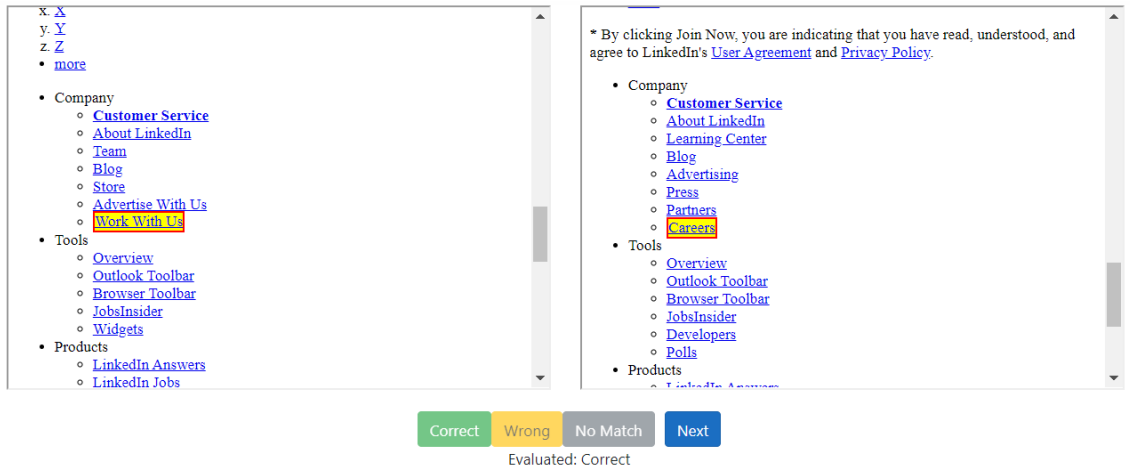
x. X
y. Y
z. Z

- more

- Company
  - Customer Service
  - About LinkedIn
  - Team
  - Blog
  - Store
  - Advertise With Us
  - Work With Us
- Tools
  - Overview
  - Outlook Toolbar
  - Browser Toolbar
  - JobsInsider
  - Widgets
- Products
  - LinkedIn Answers
  - LinkedIn Jobs

* By clicking Join Now, you are indicating that you have read, understood, and agree to LinkedIn's User Agreement and Privacy Policy.

- Company
  - Customer Service
  - About LinkedIn
  - Learning Center
  - Blog
  - Advertising
  - Press
  - Partners
  - Careers
- Tools
  - Overview
  - Outlook Toolbar
  - Browser Toolbar
  - JobsInsider
  - Developers
  - Polls
- Products
  - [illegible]

Correct Wrong No Match Next

Evaluated: Correct